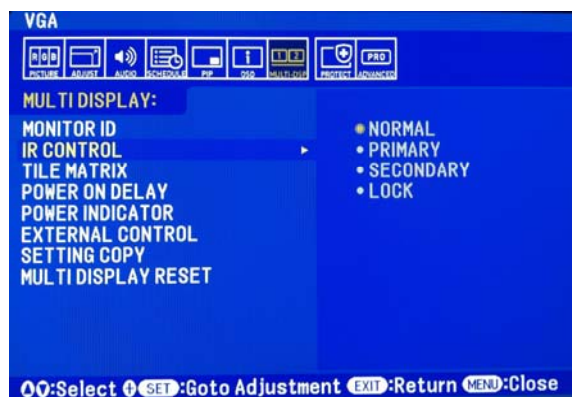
VGA

RGB PICTURE ADJUST AUDIO SCHEDULE PIP OSD 1 2 MULTI-DISP PROTECT PRO ADVANCED

MULTI DISPLAY:

MONITOR ID
IR CONTROL ▸
TILE MATRIX
POWER ON DELAY
POWER INDICATOR
EXTERNAL CONTROL
SETTING COPY
MULTI DISPLAY RESET

• NORMAL
• PRIMARY
• SECONDARY
• LOCK

:Select SET:Goto Adjustment EXIT:Return MENU:Close